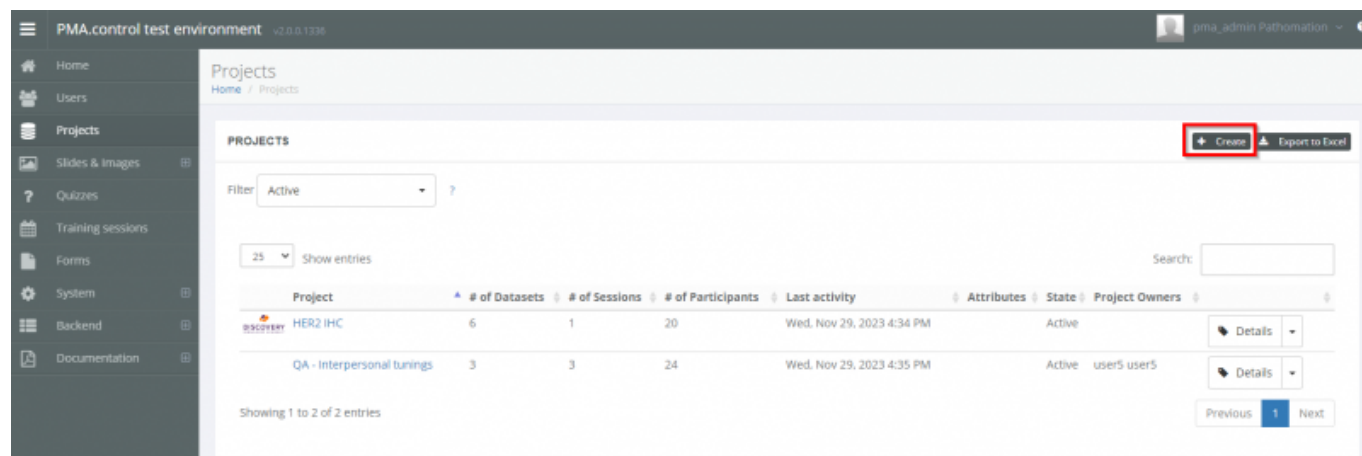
PMA.control test environment v2.0.0.1336

pma_admin Pathomation

Home
Users
Projects
Slides & images
Quizzes
Training sessions
Forms
System
Backend
Documentation

Projects
Home / Projects

PROJECTS

Create
Export to Excel

Filter Active ?

25 Show entries

Search:

| | Project | # of Datasets | # of Sessions | # of Participants | Last activity | Attributes | State | Project Owners | |
|---|---|---|---|---|---|---|---|---|---|
| DISCOVERY | HER2 IHC | 6 | 1 | 20 | Wed, Nov 29, 2023 4:34 PM | | Active | | Details |
| | QA - Interpersonal tunings | 3 | 3 | 24 | Wed, Nov 29, 2023 4:35 PM | | Active | user5 user5 | Details |

Showing 1 to 2 of 2 entries

Previous 1 Next